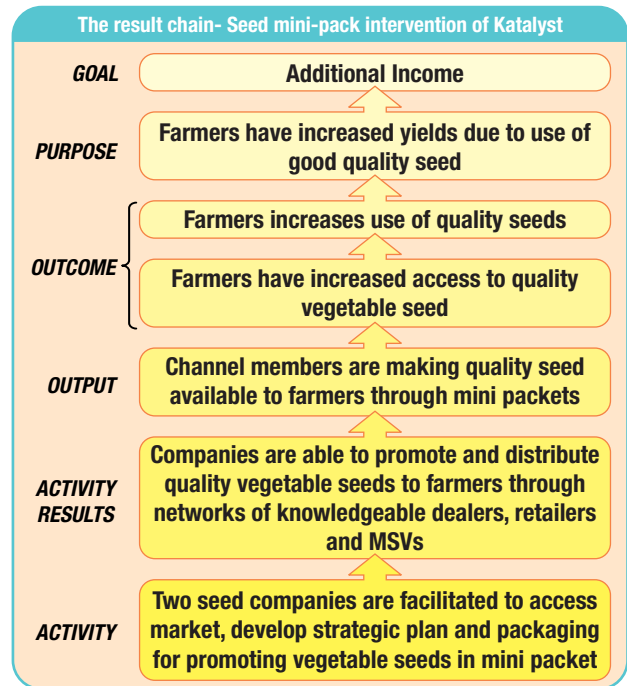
The result chain- Seed mini-pack intervention of Katalyst

GOAL

Additional Income

PURPOSE

Farmers have increased yields due to use of good quality seed

OUTCOME

Farmers increases use of quality seeds

Farmers have increased access to quality vegetable seed

OUTPUT

Channel members are making quality seed available to farmers through mini packets

ACTIVITY RESULTS

Companies are able to promote and distribute quality vegetable seeds to farmers through networks of knowledgeable dealers, retailers and MSVs

ACTIVITY

Two seed companies are facilitated to access market, develop strategic plan and packaging for promoting vegetable seeds in mini packet